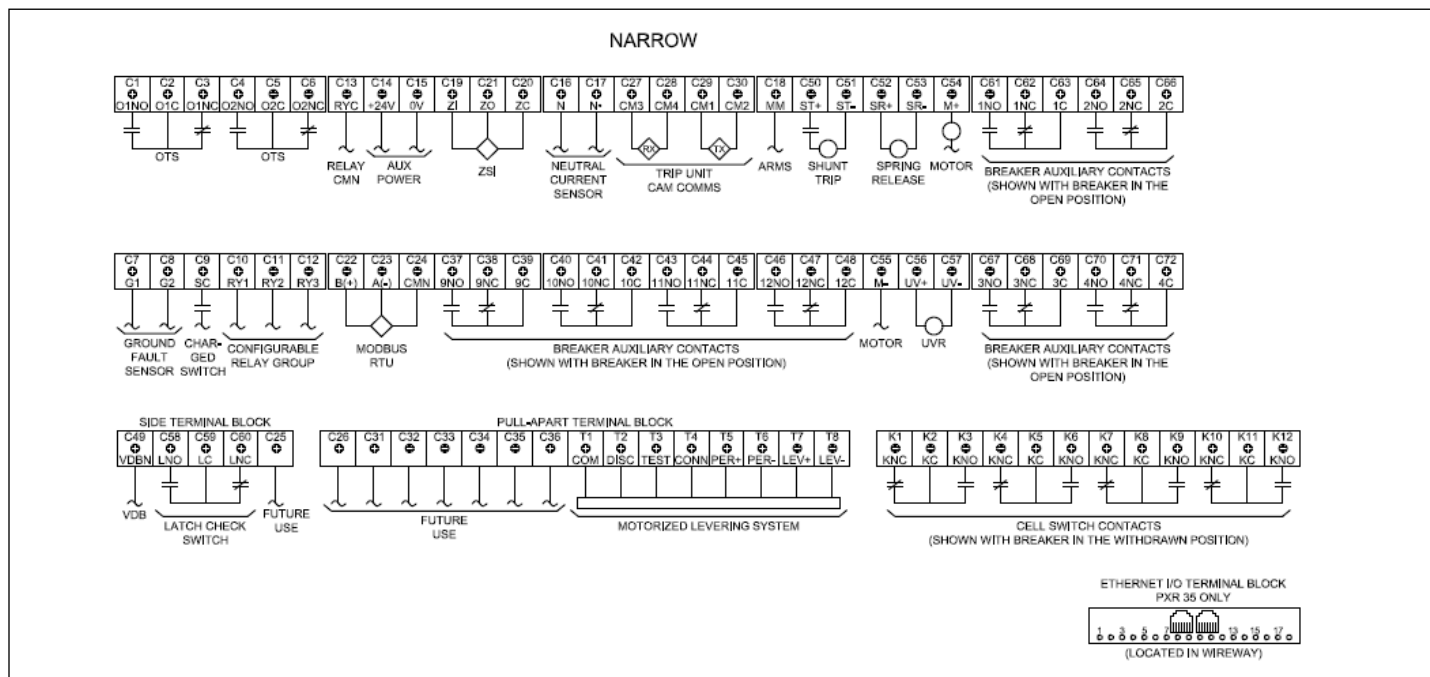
NARROW

C1 O1NO C2 O1C C3 O1NC C4 O2NO C5 O2C C6 O2NC C13 RYC C14 +24V C15 0V C19 ZI C21 ZO C20 ZC C16 N C17 N- C27 CM3 C28 CM4 C29 CM1 C30 CM2 C18 MM C50 ST+ C51 ST- C52 SR+ C53 SR- C54 M+ C61 1NO C62 1NC C63 1C C64 2NO C65 2NC C66 2C

OTS OTS RELAY CMN AUX POWER ZSI NEUTRAL CURRENT SENSOR RX TX TRIP UNIT CAM COMMS ARMS SHUNT TRIP SPRING RELEASE MOTOR BREAKER AUXILIARY CONTACTS (SHOWN WITH BREAKER IN THE OPEN POSITION)

C7 G1 C8 G2 C9 SC C10 RY1 C11 RY2 C12 RY3 C22 B(+) C23 A(-) C24 CMN C37 9NO C38 9NC C39 9C C40 10NO C41 10NC C42 10C C43 11NO C44 11NC C45 11C C46 12NO C47 12NC C48 12C C55 M- C56 UV+ C57 UV- C67 3NO C68 3NC C69 3C C70 4NO C71 4NC C72 4C

GROUND FAULT SENSOR CHARGED SWITCH CONFIGURABLE RELAY GROUP MODBUS RTU BREAKER AUXILIARY CONTACTS (SHOWN WITH BREAKER IN THE OPEN POSITION) MOTOR UVR BREAKER AUXILIARY CONTACTS (SHOWN WITH BREAKER IN THE OPEN POSITION)

SIDE TERMINAL BLOCK
C49 VDBN C58 LNO C59 LC C60 LNC C25

VDB LATCH CHECK SWITCH FUTURE USE

PULL-APART TERMINAL BLOCK
C26 C31 C32 C33 C34 C35 C36 T1 COM T2 DISC T3 TEST T4 CONN T5 PER+ T6 PER- T7 LEV+ T8 LEV-

FUTURE USE MOTORIZED LEVERING SYSTEM

K1 KNC K2 KC K3 KNO K4 KNC K5 KC K6 KNO K7 KNC K8 KC K9 KNO K10 KNC K11 KC K12 KNO

CELL SWITCH CONTACTS (SHOWN WITH BREAKER IN THE WITHDRAWN POSITION)

ETHERNET I/O TERMINAL BLOCK
PXR 35 ONLY
1 3 5 7 13 15 17
(LOCATED IN WIREWAY)